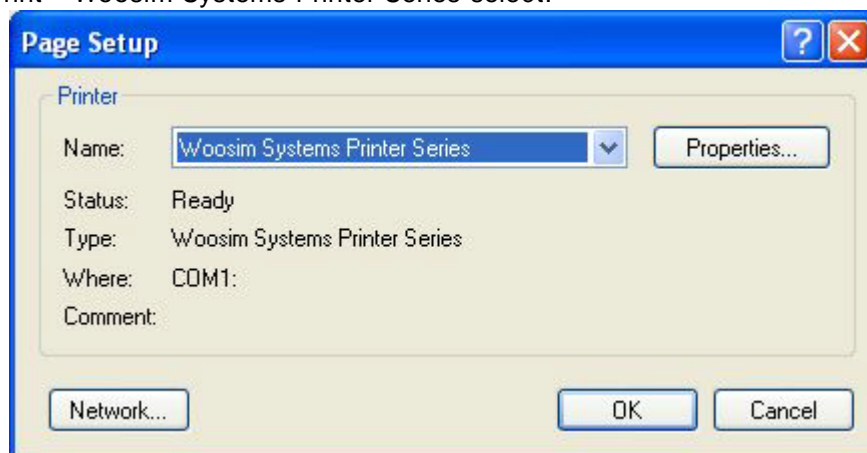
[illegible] Woosim Systems Printer Series select.

Page Setup

Printer

Name: Woosim Systems Printer Series

Properties...

Status: Ready

Type: Woosim Systems Printer Series

Where: COM1:

Comment:

Network...

OK

Cancel